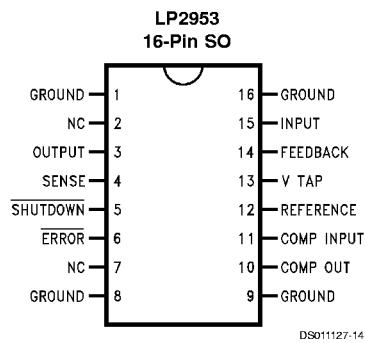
LP2953
16-Pin SO

GROUND 1
NC 2
OUTPUT 3
SENSE 4
$\overline{\text{SHUTDOWN}}$ 5
$\overline{\text{ERROR}}$ 6
NC 7
GROUND 8

16 GROUND
15 INPUT
14 FEEDBACK
13 V TAP
12 REFERENCE
11 COMP INPUT
10 COMP OUT
9 GROUND

DS011127-14